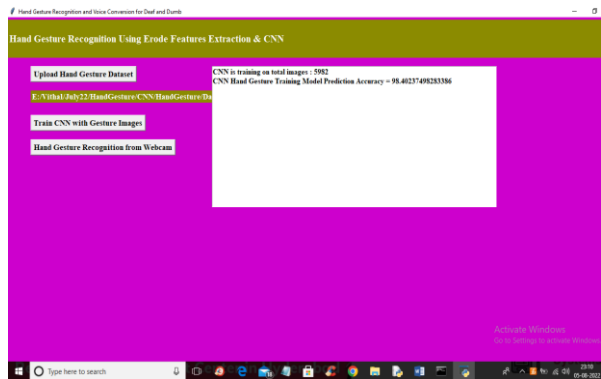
Hand Gesture Recognition and Voice Conversion for Deaf and Dumb

Hand Gesture Recognition Using Erode Features Extraction & CNN

Upload Hand Gesture Dataset

E:/Vithal/July22/HandGesture/CNN/HandGesture/Da

Train CNN with Gesture Images

Hand Gesture Recognition from Webcam

CNN is training on total images : 5982
CNN Hand Gesture Training Model Prediction Accuracy = 98.40237498283386

Activate Windows
Go to Settings to activate Windows.

Type here to search

23:10
05-08-2022